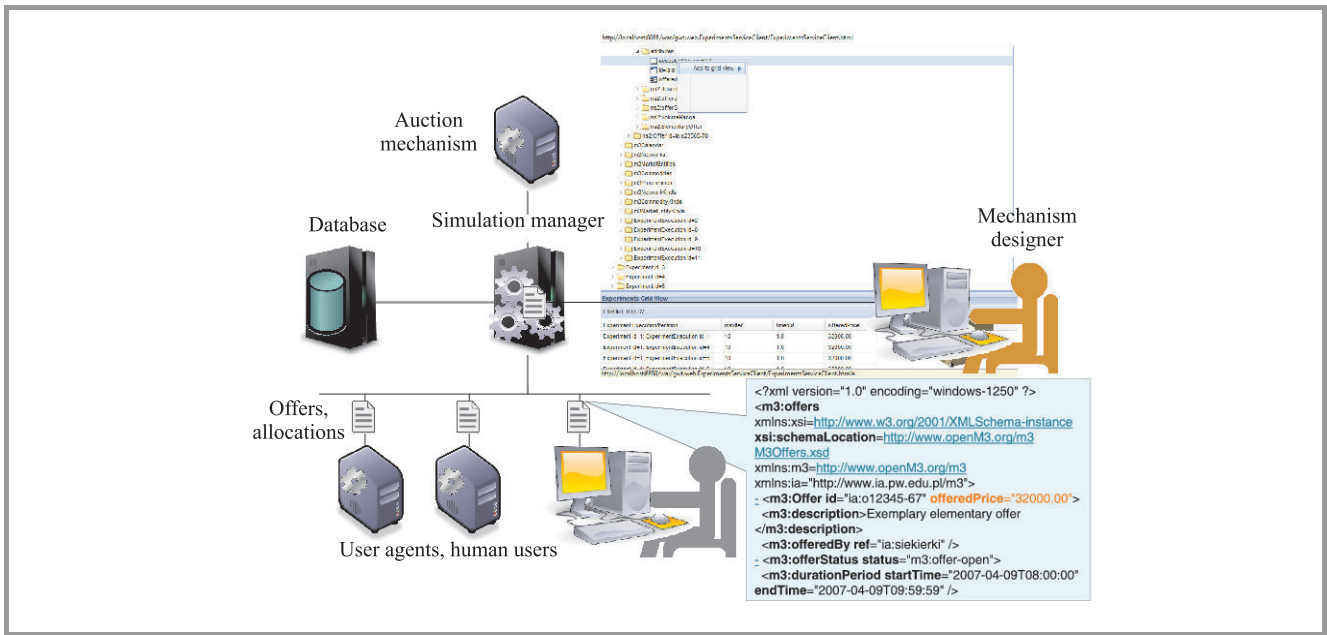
Auction mechanism

Database

Simulation manager

Mechanism designer

Offers, allocations

User agents, human users

Add to grid view ▶

Experiments Grid View

<?xml version="1.0" encoding="windows-1250" ?>
<m3:offers
xmlns:xsi=http://www.w3.org/2001/XMLSchema-instance
xsi:schemaLocation=http://www.openM3.org/m3 M3Offers.xsd
xmlns:m3=http://www.openM3.org/m3
xmlns:ia="http://www.ia.pw.edu.pl/m3">
- <m3:Offer id="ia:o12345-67" offeredPrice="32000.00">
<m3:description>Exemplary elementary offer
</m3:description>
<m3:offeredBy ref="ia:siekierki" />
- <m3:offerStatus status="m3:offer-open">
<m3:durationPeriod startTime="2007-04-09T08:00:00" endTime="2007-04-09T09:59:59" />